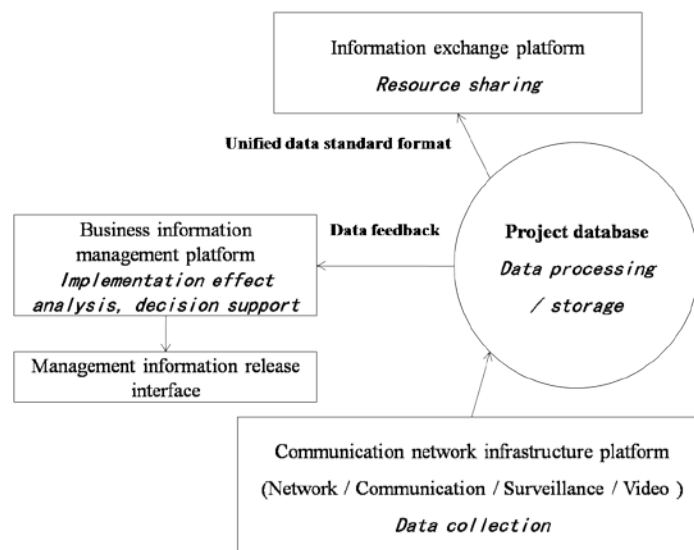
Information exchange platform
Resource sharing

Unified data standard format

Business information management platform
Implementation effect analysis, decision support

Data feedback

Project database
Data processing / storage

Management information release interface

Communication network infrastructure platform
(Network / Communication / Surveillance / Video )
Data collection